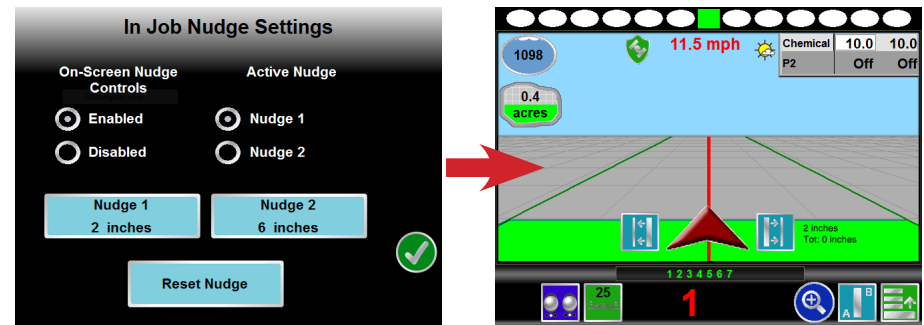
In Job Nudge Settings

On-Screen Nudge Controls

Active Nudge

Enabled

Disabled

Nudge 1

Nudge 2

Nudge 1
2 inches

Nudge 2
6 inches

Reset Nudge

1098

11.5 mph

| Chemical | 10.0 | 10.0 |
|---|---|---|
| P2 | Off | Off |

0.4
acres

2 inches
Tot: 0 inches

1 2 3 4 5 6 7

25

1

A B